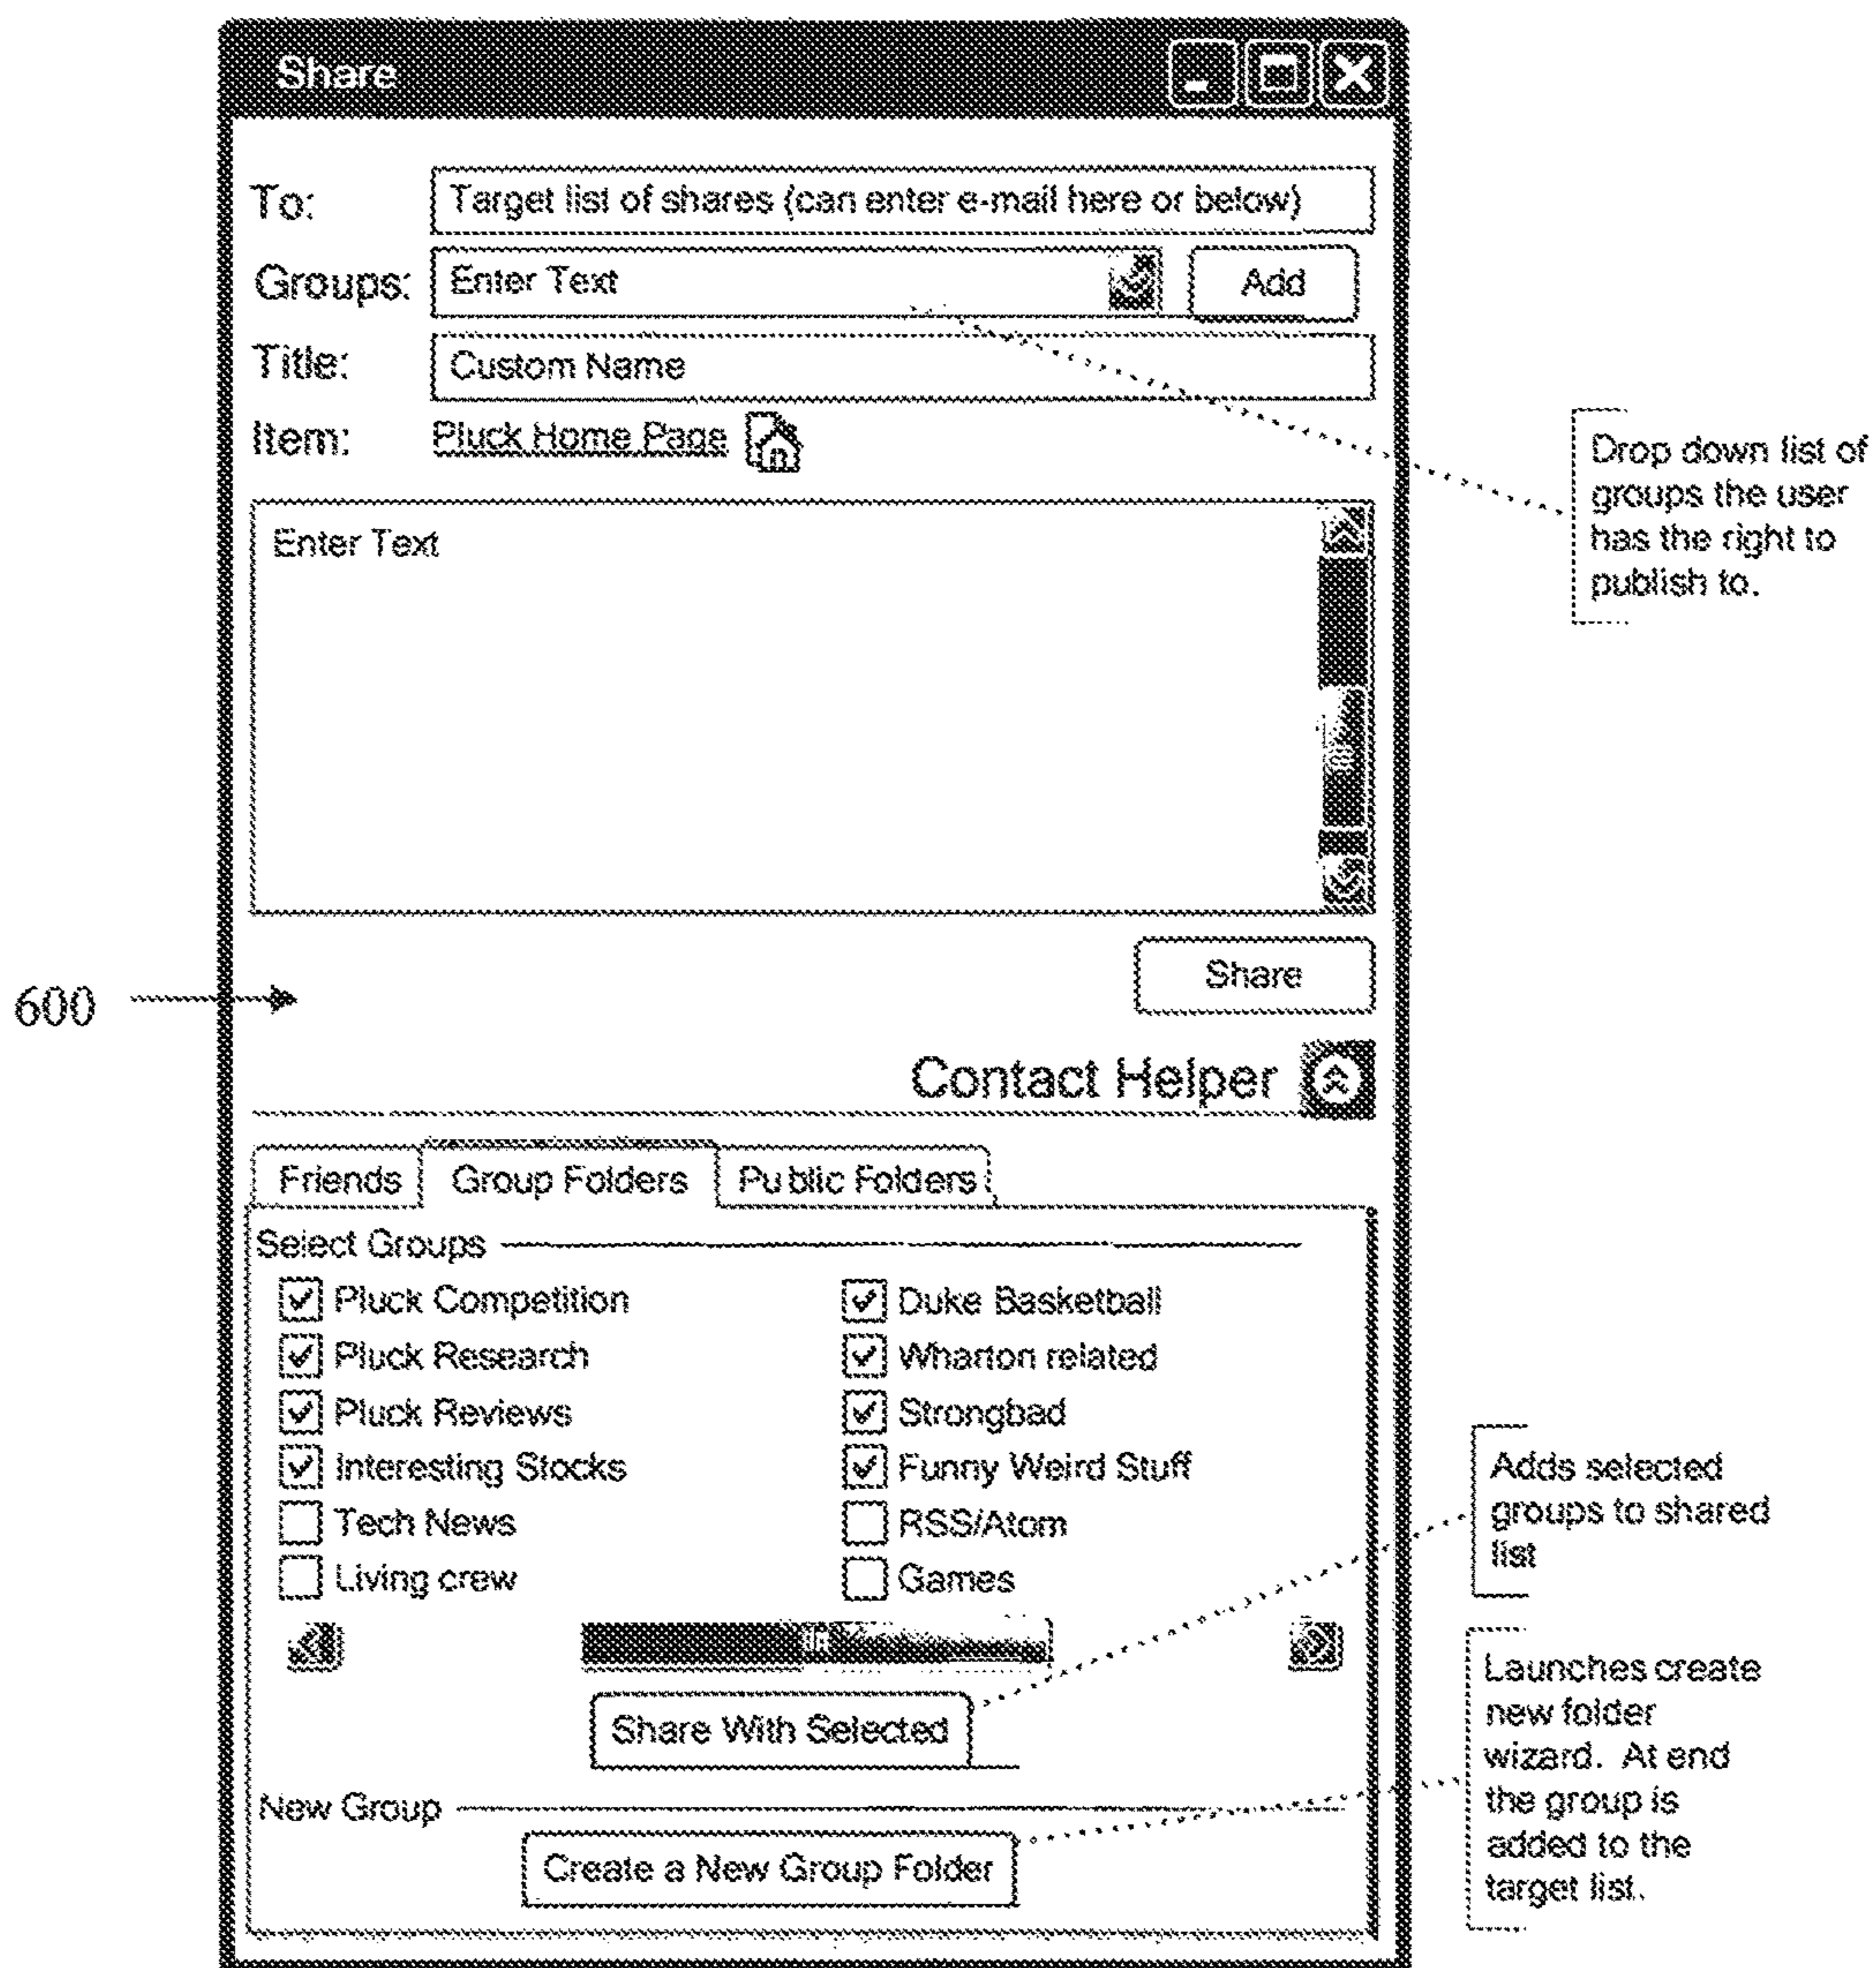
Share

To: Target list of shares (can enter e-mail here or below)

Groups: Enter Text Add

Title: Custom Name

Item: Pluck Home Page

Drop down list of groups the user has the right to publish to.

Enter Text

Share

600

Contact Helper

Friends Group Folders Pu blic Folders

Select Groups

Pluck Competition
Pluck Research
Pluck Reviews
Interesting Stocks
Tech News
Living crew

Duke Basketball
Wharton related
Strongbad
Funny Weird Stuff
RSS/Atom
Games

Adds selected groups to shared list

Share With Selected

Launches create new folder wizard. At end the group is added to the target list.

New Group

Create a New Group Folder